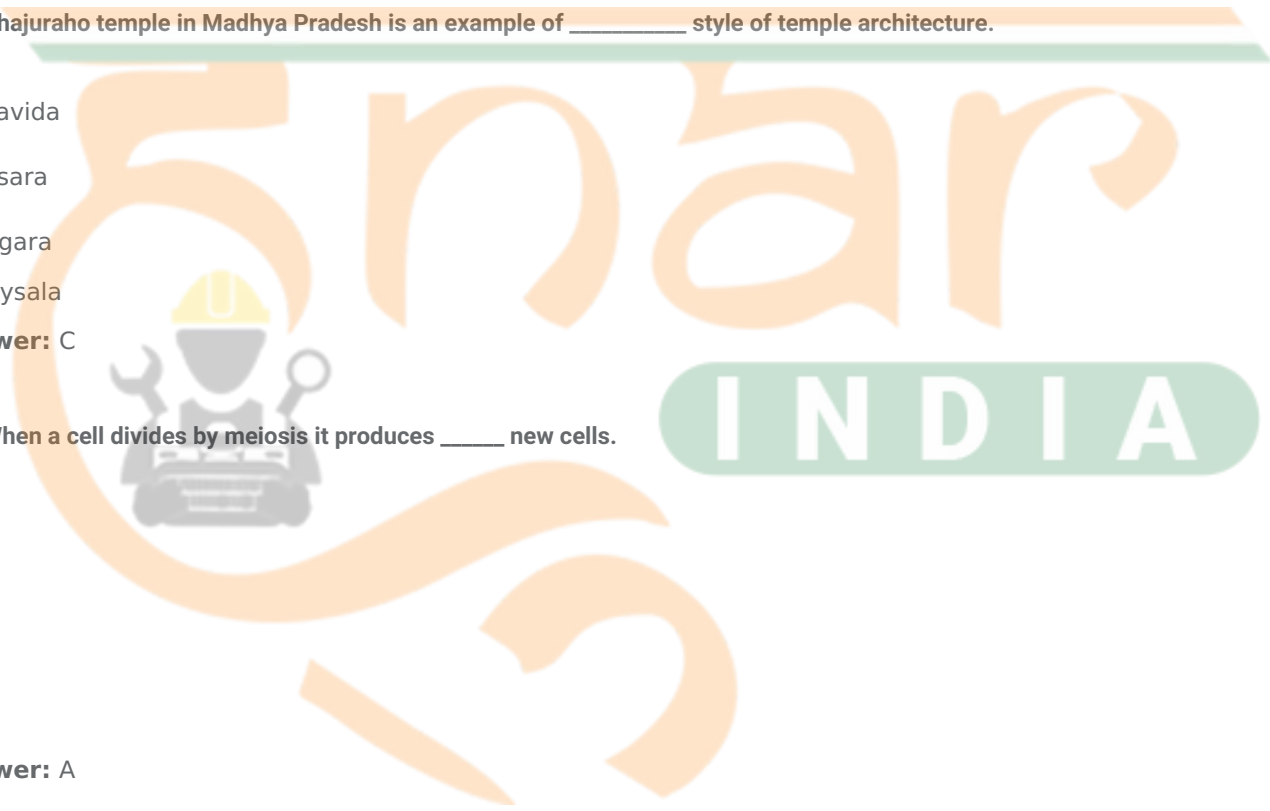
hajuraho temple in Madhya Pradesh is an example of __________ style of temple architecture.

avida

sara

gara

ysala

wer: C

INDIA

Vhen a cell divides by meiosis it produces ______ new cells.

wer: A